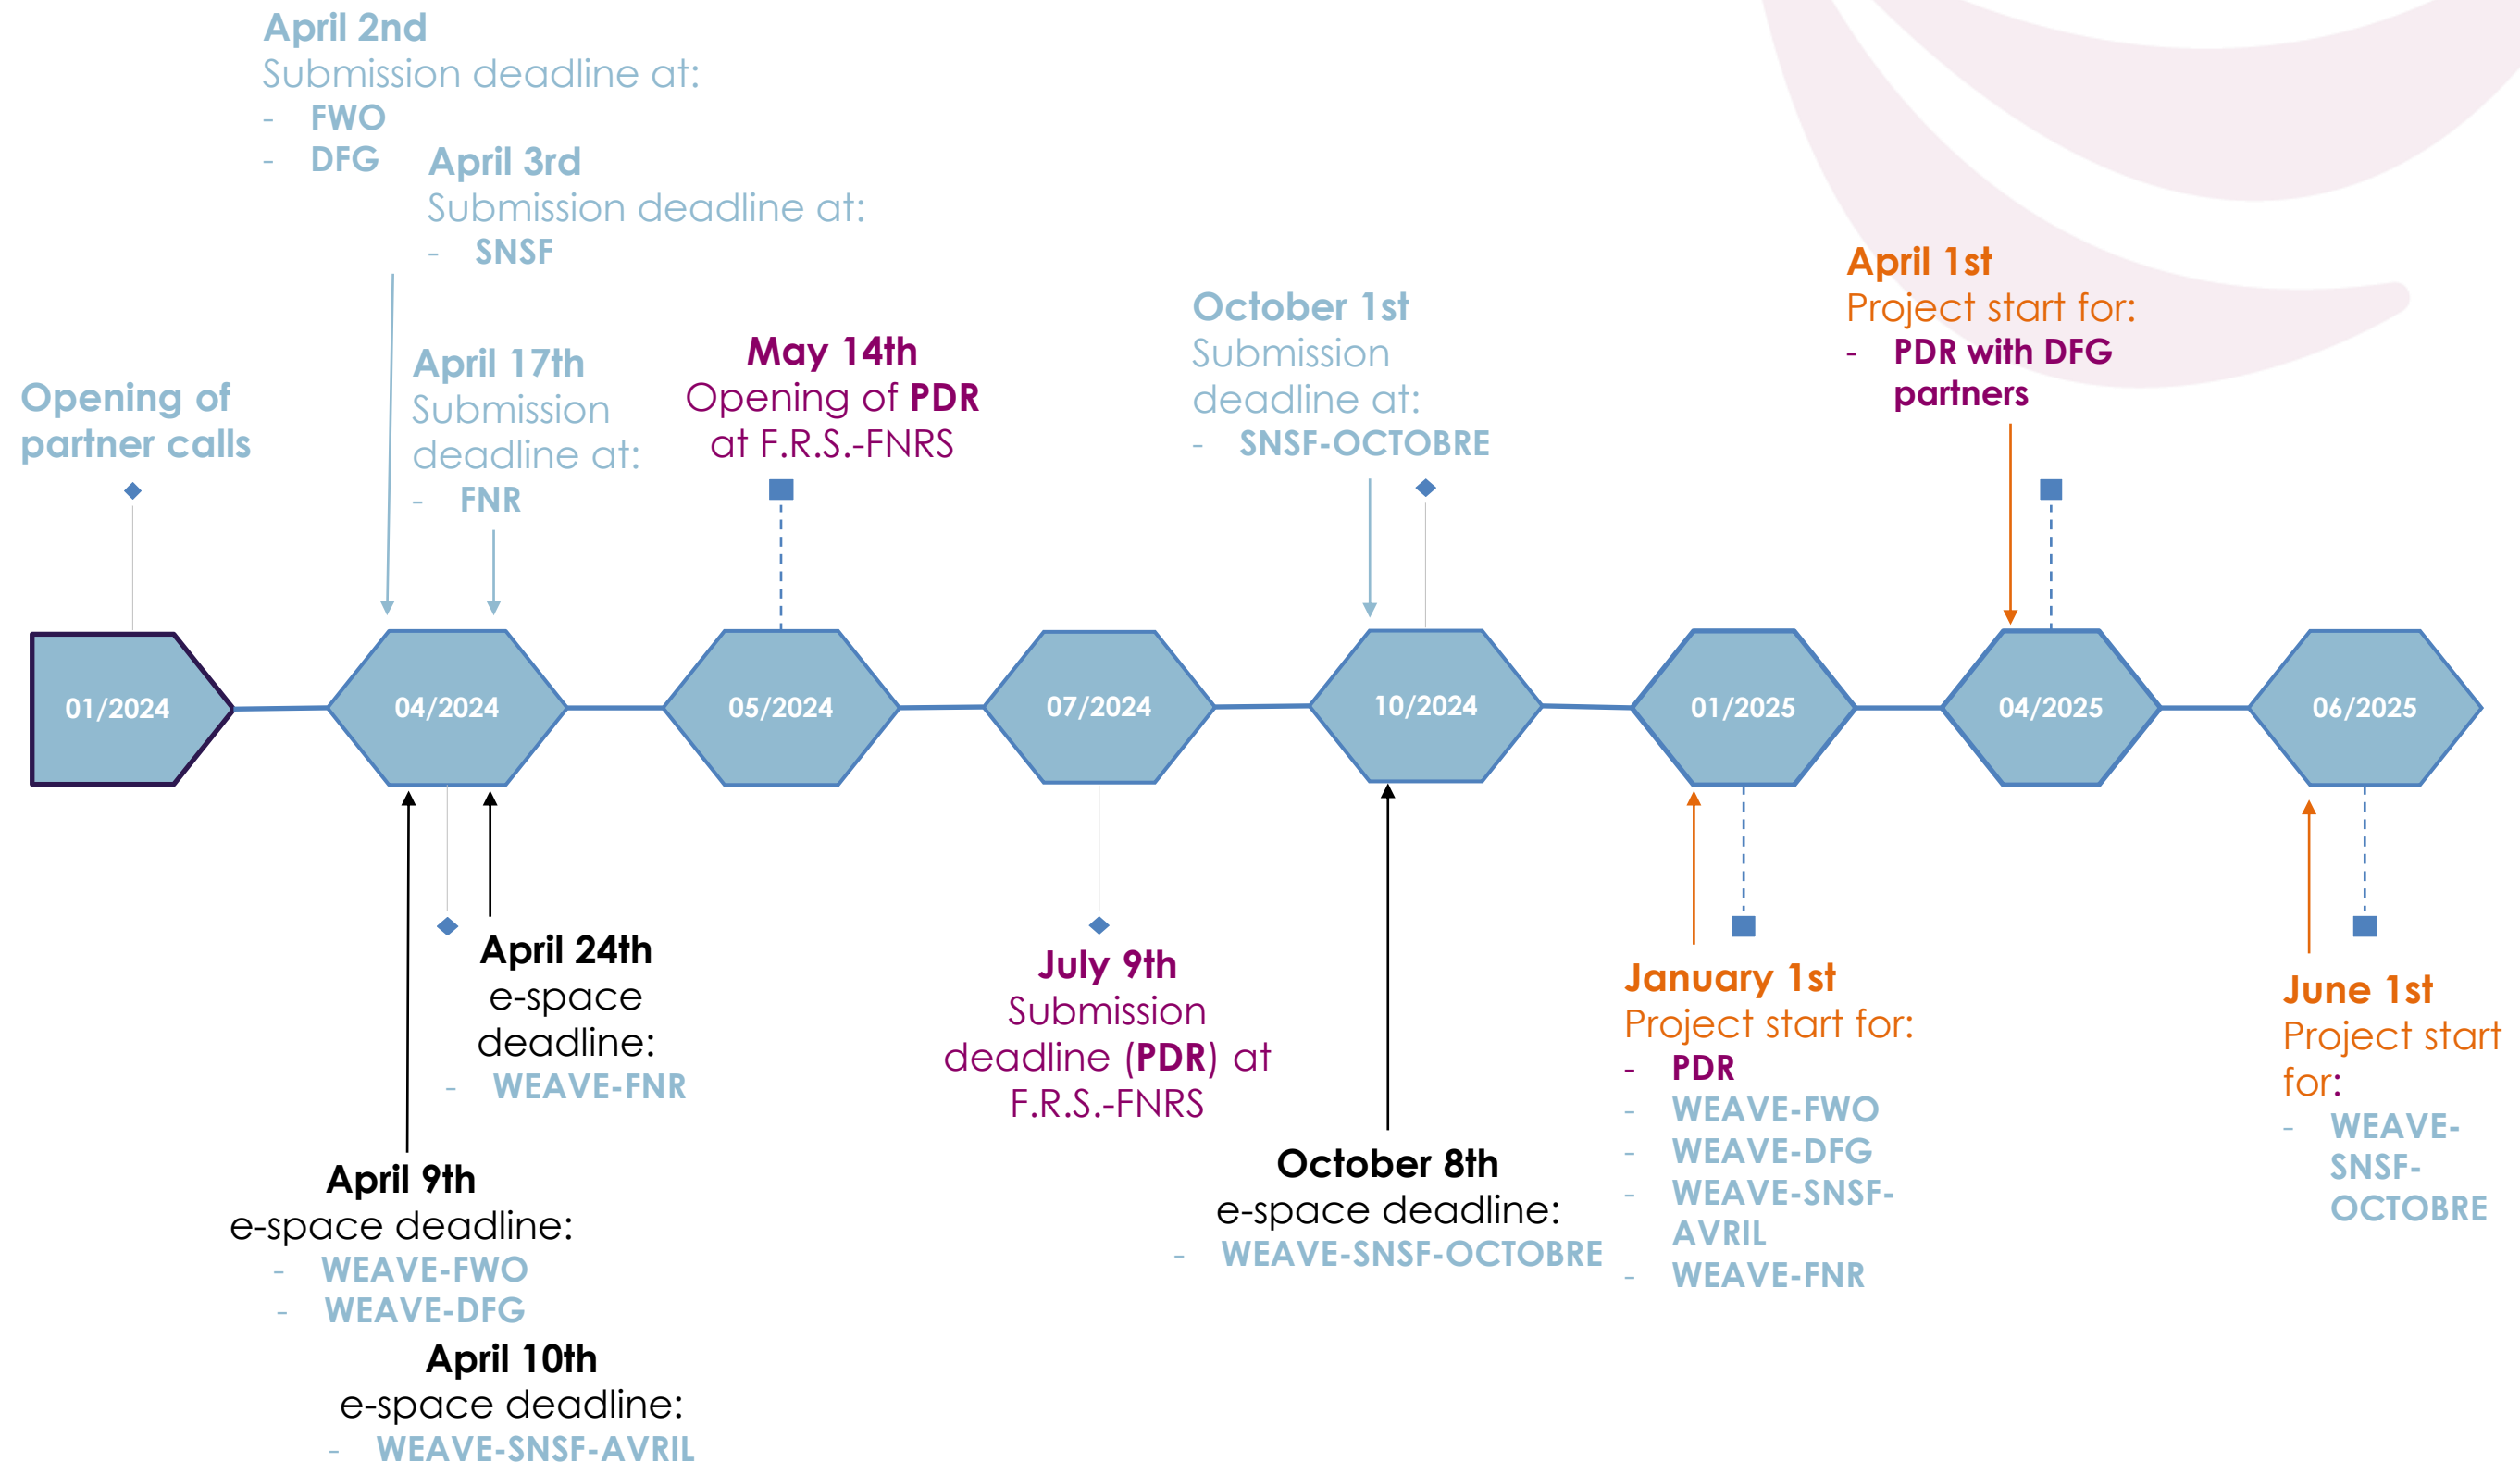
April 2nd
Submission deadline at:
- FWO
- DFG

April 3rd
Submission deadline at:
- SNSF

Opening of partner calls

April 17th
Submission deadline at:
- FNR

May 14th
Opening of PDR at F.R.S.-FNRS

October 1st
Submission deadline at:
- SNSF-OCTOBRE

April 1st
Project start for:
- PDR with DFG partners

01/2024

04/2024

05/2024

07/2024

10/2024

01/2025

04/2025

06/2025

April 24th
e-space deadline:
- WEAVE-FNR

July 9th
Submission deadline (PDR) at F.R.S.-FNRS

January 1st
Project start for:
- PDR
- WEAVE-FWO
- WEAVE-DFG
- WEAVE-SNSF-AVRIL
- WEAVE-FNR

June 1st
Project start for:
- WEAVE-SNSF-OCTOBRE

April 9th
e-space deadline:
- WEAVE-FWO
- WEAVE-DFG

October 8th
e-space deadline:
- WEAVE-SNSF-OCTOBRE

April 10th
e-space deadline:
- WEAVE-SNSF-AVRIL